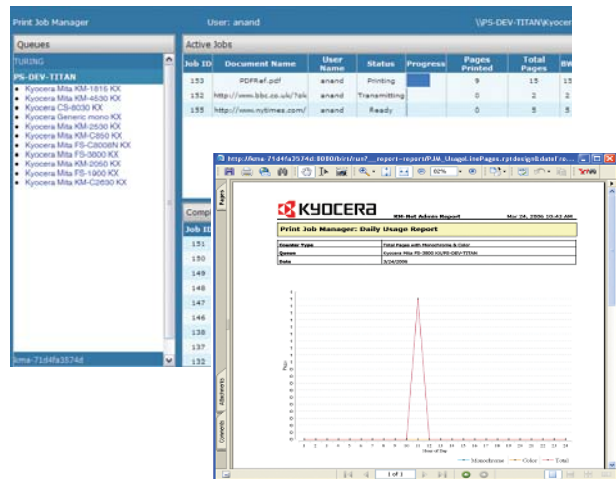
Print Job Manager User: anand \\PS-DEV-TITAN\Kyocera

Queues

TURING

PS-DEV-TITAN

Kyocera Mita KM-1815 KX
Kyocera Mita KM-4530 KX
Kyocera CS-8030 KX
Kyocera Generic mono KX
Kyocera Mita KM-2530 KX
Kyocera Mita KM-C850 KX
Kyocera Mita FS-C8008N KX
Kyocera Mita FS-3800 KX
Kyocera Mita KM-2050 KX
Kyocera Mita FS-1900 KX
Kyocera Mita KM-C2630 KX

kma-71d4fa3574d

Active Jobs

| Job ID | Document Name | User Name | Status | Progress | Pages Printed | Total Pages | BW |
|---|---|---|---|---|---|---|---|
| 153 | PDFRef.pdf | anand | Printing | | 0 | 15 | 15 |
| 152 | http://www.bbc.co.uk/?ok | anand | Transmitting | | 0 | 2 | 2 |
| 155 | http://www.nytimes.com/ | anand | Ready | | 0 | 5 | 5 |

Comp

Job ID
151
150
149
148
147
146
138
137
132

http://kma-71d4fa3574d:8080/birt/run?__report=report/PJM_UsageLinePages.rptdesign&dateT=...

62%

Pages

KYOCERA

KM-Net Admin Report Mar 24, 2006 10:42 AM

Print Job Manager: Daily Usage Report

| Counter Type | Total Pages with Monochrome & Color |
|---|---|
| Queue | Kyocera Mita FS-3800 KX/PS-DEV-TITAN |
| Date | 3/24/2006 |

Pages

Hour of Day

Monochrome Color Total

Attachments

Comments

1 of 1